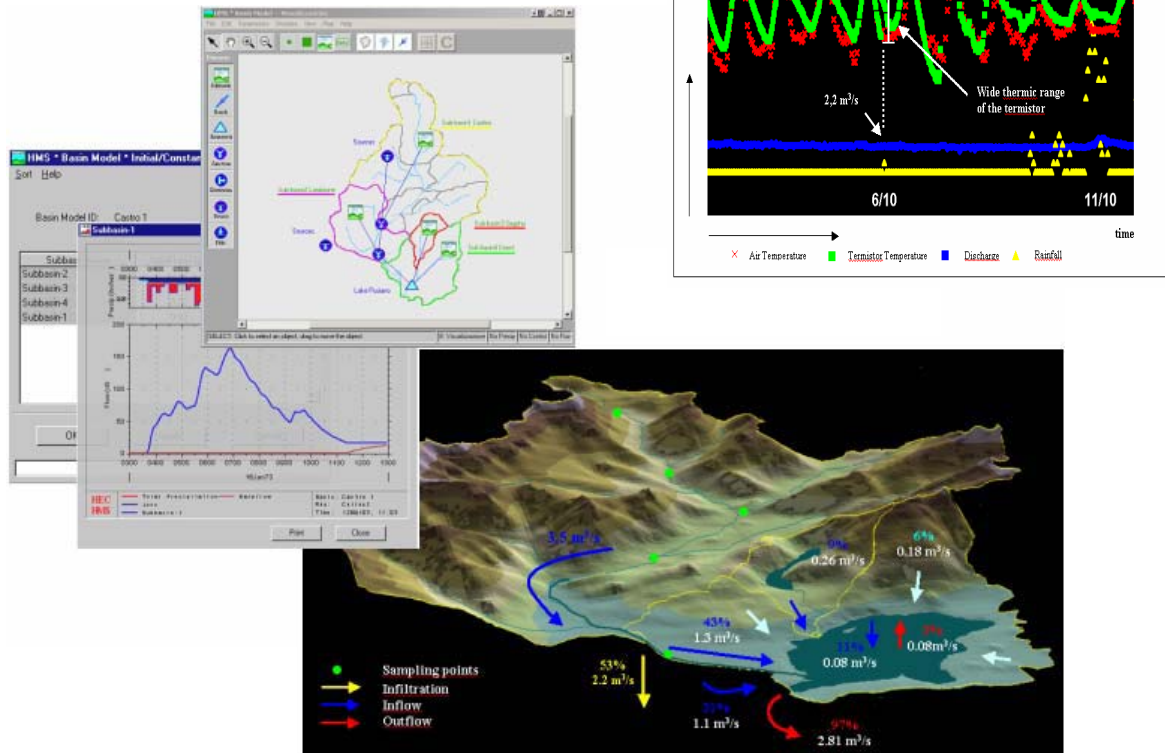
HMS * Basin Model * Initial/Constant

Sort Help

Basin Model ID: Castro 1

Subbasin-2
Subbasin-3
Subbasin-4
Subbasin-1

OK

Subbasin-1

HEC HMS

Print Close

HMS * Basin Model *

Subbasin Castro

Subbasin Lagos

Lake Pusiano

Wide thermic range of the termistor

2,2 m³/s

6/10

11/10

time

Air Temperature   Termistor Temperature   Discharge   Rainfall

3,5 m³/s

9%
0.26 m³/s

6%
0.18 m³/s

43%
1.3 m³/s

3%
0.08 m³/s

3%
0.08m³/s

53%
2.2 m³/s

37%
1.1 m³/s

97%
2.81 m³/s

Sampling points
Infiltration
Inflow
Outflow